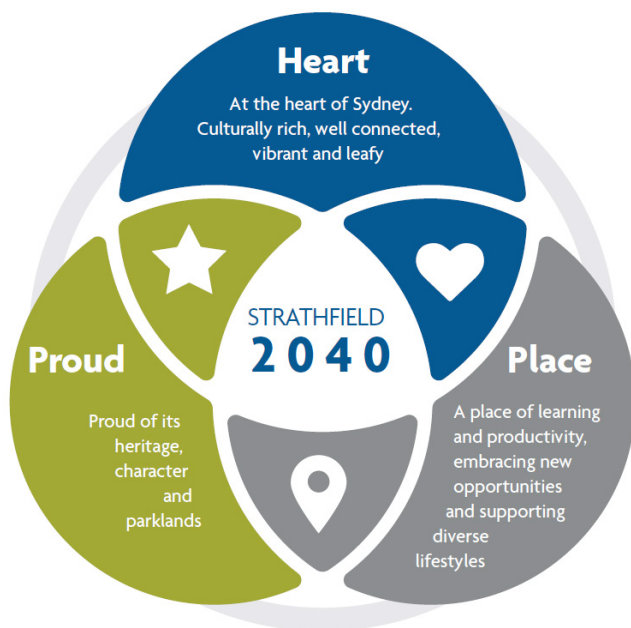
Heart

At the heart of Sydney. Culturally rich, well connected, vibrant and leafy

STRATHFIELD
2040

Proud

Proud of its heritage, character and parklands

Place

A place of learning and productivity, embracing new opportunities and supporting diverse lifestyles